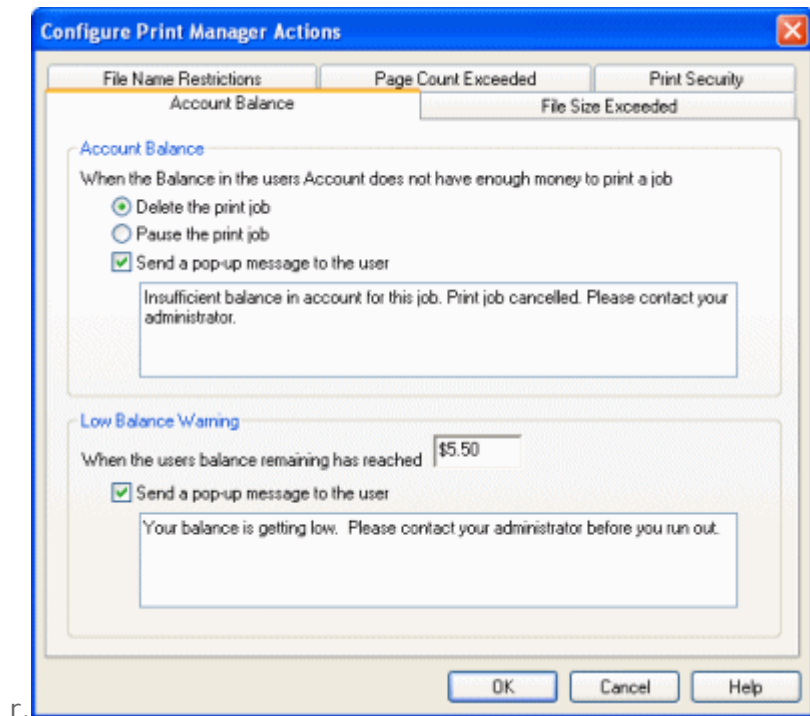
Configure Print Manager Actions

File Name Restrictions
Page Count Exceeded
Print Security
Account Balance
File Size Exceeded

Account Balance

When the Balance in the users Account does not have enough money to print a job

Delete the print job

Pause the print job

Send a pop-up message to the user

Insufficient balance in account for this job. Print job cancelled. Please contact your administrator.

Low Balance Warning

When the users balance remaining has reached $5.50

Send a pop-up message to the user

Your balance is getting low. Please contact your administrator before you run out.

r.

OK
Cancel
Help